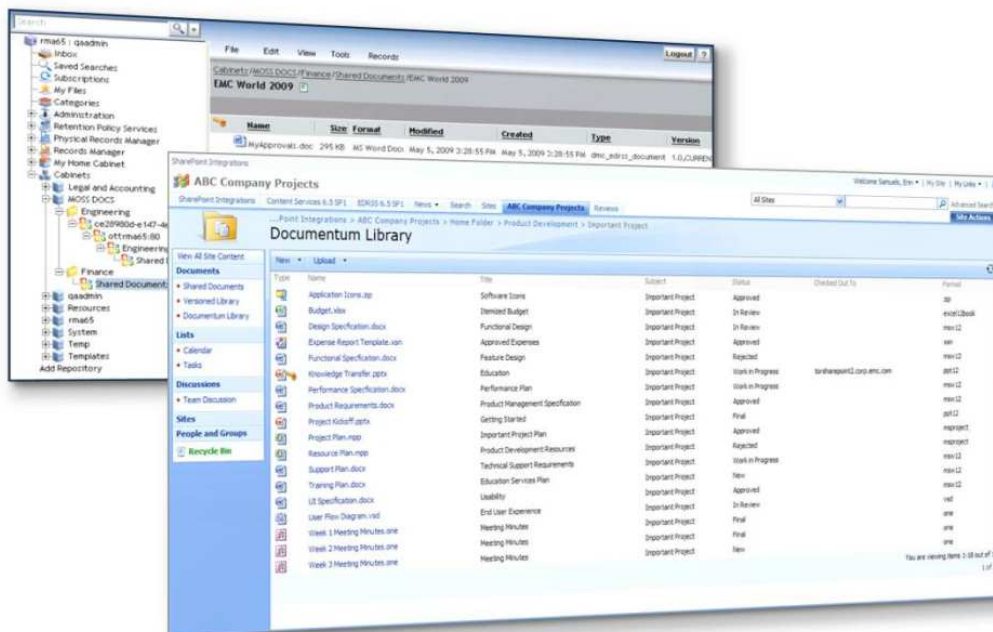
Search

rma65 : qaadmin
Inbox
Saved Searches
Subscriptions
My Files
Categories
Administration
Retention Policy Services
Physical Records Manager
Records Manager
My Home Cabinet
Cabinets
Legal and Accounting
MOSS DOCS
Engineering
ce28980d-e147-4e
ottrma65-80
Engineering
Shared
Finance
Shared Document
qaadmin
Resources
rma65
System
Temp
Templates
Add Repository

File Edit View Tools Records
Logout ?

Cabinets / MOSS DOCS / Finance / Shared Documents / EMC World 2009
EMC World 2009

| Name | Size | Format | Modified | Created | Type | Version |
|---|---|---|---|---|---|---|
| MyApprovals.doc | 295 KB | MS Word Doc | May 5, 2009 3:28:55 PM | May 5, 2009 3:28:55 PM | dmc_edrcs_document | 1.0,CURREN |

SharePoint Integrations
ABC Company Projects
Welcome Samuels, Erin | My Site | My Links | ?
SharePoint Integrations | Content Services 6.5 SP1 | EDRSS 6.5 SP1 | News | Search | Sites | ABC Company Projects | Reviews
All Sites
Advanced Search
Site Actions
...Point Integrations > ABC Company Projects > Home Folder > Product Development > Important Project
Documentum Library

View All Site Content
Documents
• Shared Documents
• Versioned Library
• Documentum Library
Lists
• Calendar
• Tasks
Discussions
• Team Discussion
Sites
People and Groups
Recycle Bin

New • Upload •

| Type | Name | Title | Subject | Status | Checked Out To | Format |
|---|---|---|---|---|---|---|
| | Application Icons.zip | Software Icons | Important Project | Approved | | zip |
| | Budget.xlsx | Itemized Budget | Important Project | In Review | | excel12book |
| | Design Specification.docx | Functional Design | Important Project | In Review | | msw12 |
| | Expense Report Template.xsn | Approved Expenses | Important Project | Approved | | xsn |
| | Functional Specification.docx | Feature Design | Important Project | Rejected | | msw12 |
| | Knowledge Transfer.pptx | Education | Important Project | Work in Progress | torsharepoint2.corp.emc.com | ppt12 |
| | Performance Specification.docx | Performance Plan | Important Project | Work in Progress | | msw12 |
| | Product Requirements.docx | Product Management Specification | Important Project | Approved | | msw12 |
| | Project Kickoff.pptx | Getting Started | Important Project | Final | | ppt12 |
| | Project Plan.mpp | Important Project Plan | Important Project | Approved | | msproject |
| | Resource Plan.mpp | Product Development Resources | Important Project | Rejected | | msproject |
| | Support Plan.docx | Technical Support Requirements | Important Project | Work in Progress | | msw12 |
| | Training Plan.docx | Education Services Plan | Important Project | New | | msw12 |
| | UI Specification.docx | Usability | Important Project | Approved | | msw12 |
| | User Flow Diagram.vsd | End User Experience | Important Project | In Review | | vsd |
| | Week 1 Meeting Minutes.one | Meeting Minutes | Important Project | Final | | one |
| | Week 2 Meeting Minutes.one | Meeting Minutes | Important Project | Final | | one |
| | Week 3 Meeting Minutes.one | Meeting Minutes | Important Project | New | | one |

You are viewing items 1-18 out of
1 of